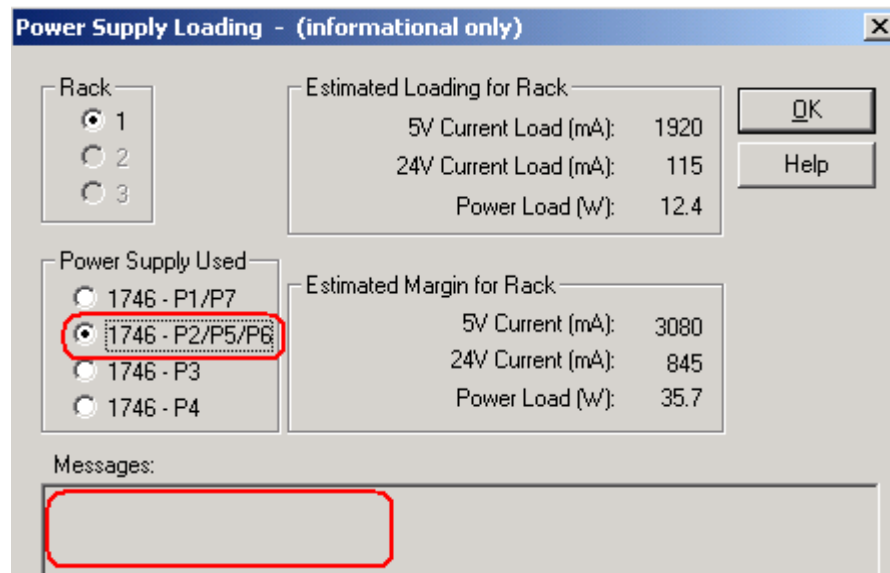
Power Supply Loading - (informational only)

X

Rack
1
2
3

Estimated Loading for Rack
5V Current Load (mA): 1920
24V Current Load (mA): 115
Power Load (W): 12.4

OK

Help

Power Supply Used
1746 - P1/P7
1746 - P2/P5/P6
1746 - P3
1746 - P4

Estimated Margin for Rack
5V Current (mA): 3080
24V Current (mA): 845
Power Load (W): 35.7

Messages: